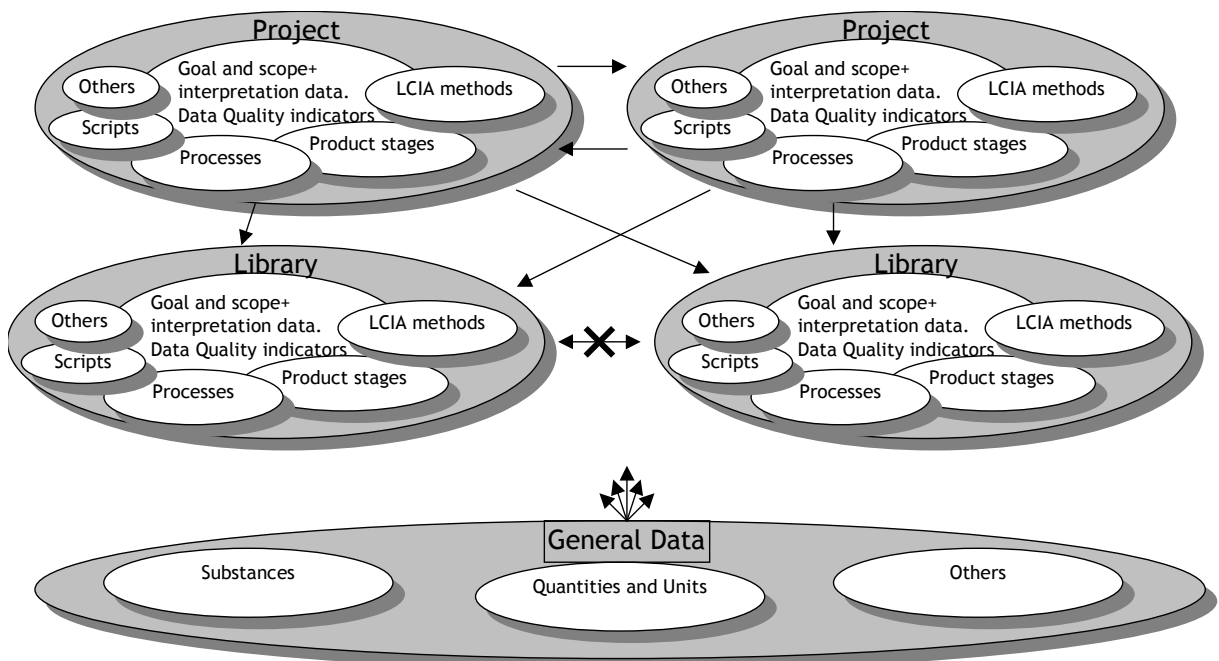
Project

Others

Goal and scope+ interpretation data. Data Quality indicators

LCIA methods

Scripts

Processes

Product stages

Project

Others

Goal and scope+ interpretation data. Data Quality indicators

LCIA methods

Scripts

Processes

Product stages

Library

Others

Goal and scope+ interpretation data. Data Quality indicators

LCIA methods

Scripts

Processes

Product stages

Library

Others

Goal and scope+ interpretation data. Data Quality indicators

LCIA methods

Scripts

Processes

Product stages

General Data

Substances

Quantities and Units

Others